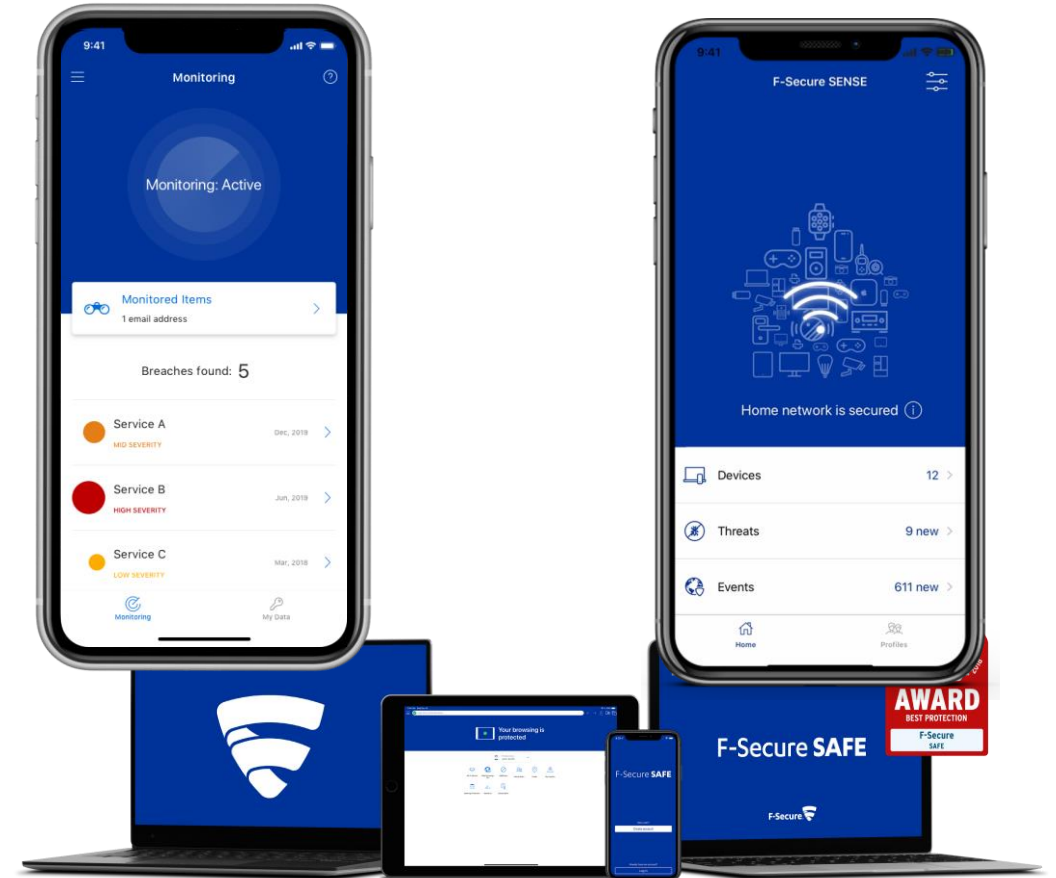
9:41

Monitoring

Monitoring: Active

Monitored Items
1 email address

Breaches found: 5

Service A
MID SEVERITY
Dec, 2019

Service B
HIGH SEVERITY
Jun, 2019

Service C
LOW SEVERITY
Mar, 2018

Monitoring
My Data

9:41

F-Secure SENSE

Home network is secured

Devices 12
Threats 9 new
Events 611 new

Home
Profiles

Your browsing is protected

F-Secure SAFE

F-Secure SAFE

F-Secure

AWARD
BEST PROTECTION
F-Secure
SAFE